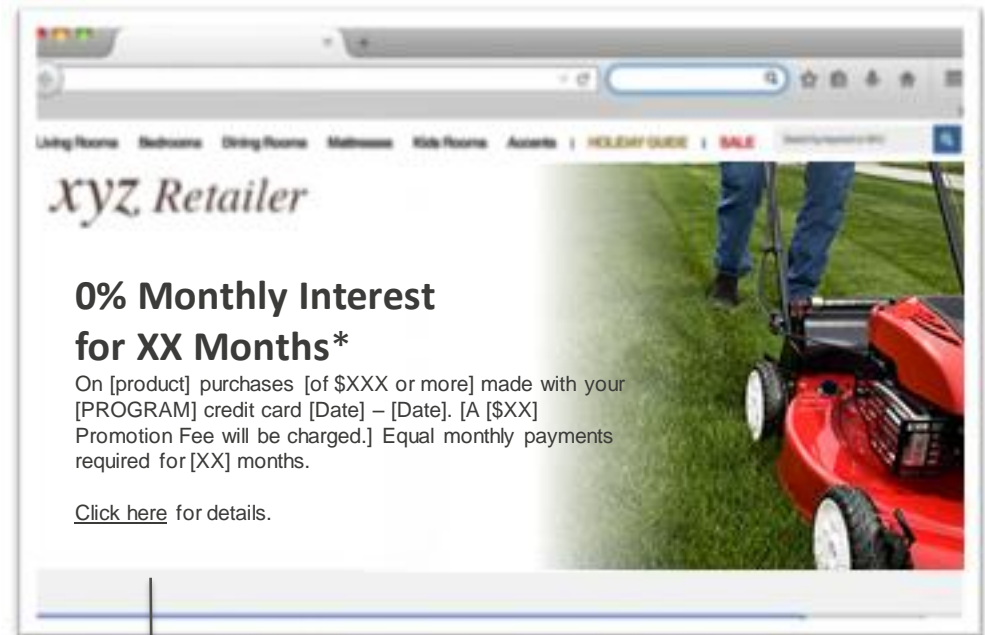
Living Rooms Bedrooms Dining Rooms Mattresses Kids Rooms Accents | HOLIDAY GUIDE | SALE

XYZ Retailer

0% Monthly Interest for XX Months*

On [product] purchases [of $XXX or more] made with your [PROGRAM] credit card [Date] – [Date]. [A [$XX] Promotion Fee will be charged.] Equal monthly payments required for [XX] months.

Click here for details.